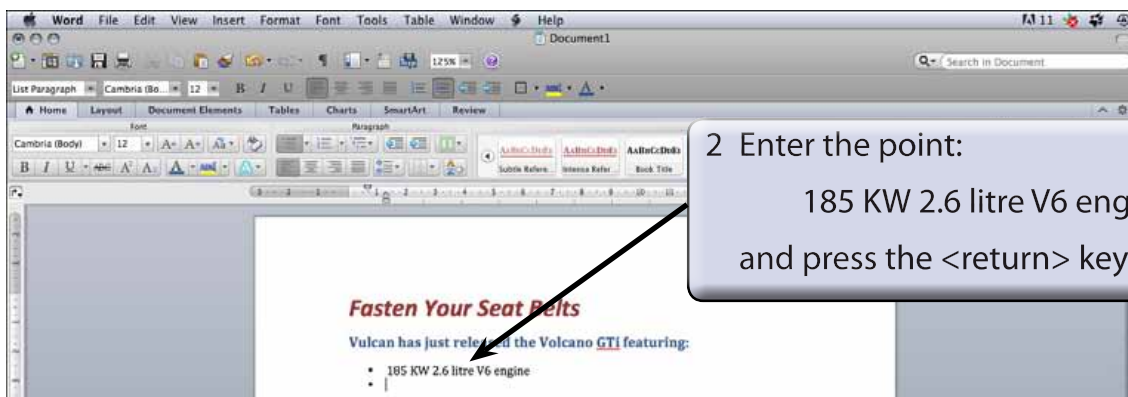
Word File Edit View Insert Format Font Tools Table Window Help

Document1

125%

Search in Document

List Paragraph Cambria (Bo... 12 B I U

Home Layout Document Elements Tables Charts SmartArt Review

Font

Paragraph

Cambria (Body) 12

AaBbCcDdEe AaBbCcDdEe AaBbCcDdEe

Subtle Refere... Intense Refer... Book Title

2 Enter the point:

185 KW 2.6 litre V6 eng

and press the <return> key

Fasten Your Seat Belts

Vulcan has just rele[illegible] the Volcano GTi featuring:

• 185 KW 2.6 litre V6 engine
•